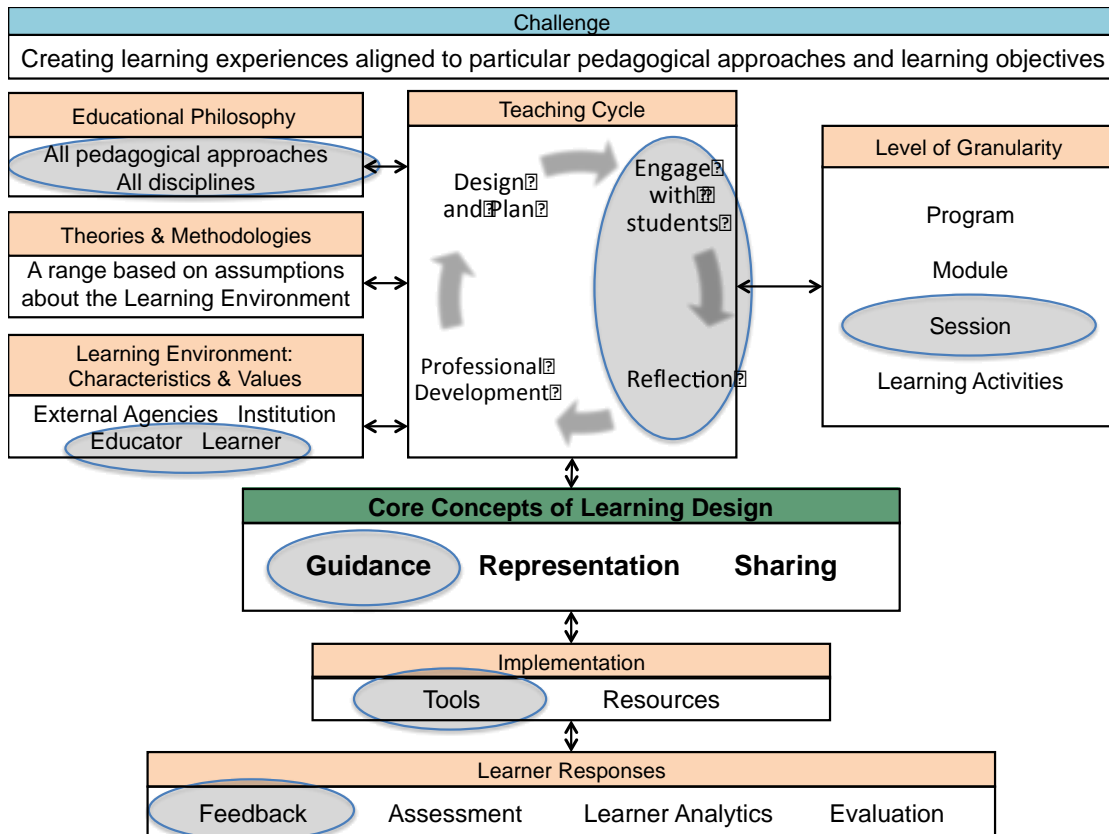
Challenge

Creating learning experiences aligned to particular pedagogical approaches and learning objectives

Educational Philosophy

All pedagogical approaches
All disciplines

Theories & Methodologies

A range based on assumptions about the Learning Environment

Learning Environment: Characteristics & Values

External Agencies Institution
Educator Learner

Teaching Cycle

Design and Plan

Engage with students

Reflection

Professional Development

Level of Granularity

Program

Module

Session

Learning Activities

Core Concepts of Learning Design

Guidance Representation Sharing

Implementation

Tools Resources

Learner Responses

Feedback Assessment Learner Analytics Evaluation